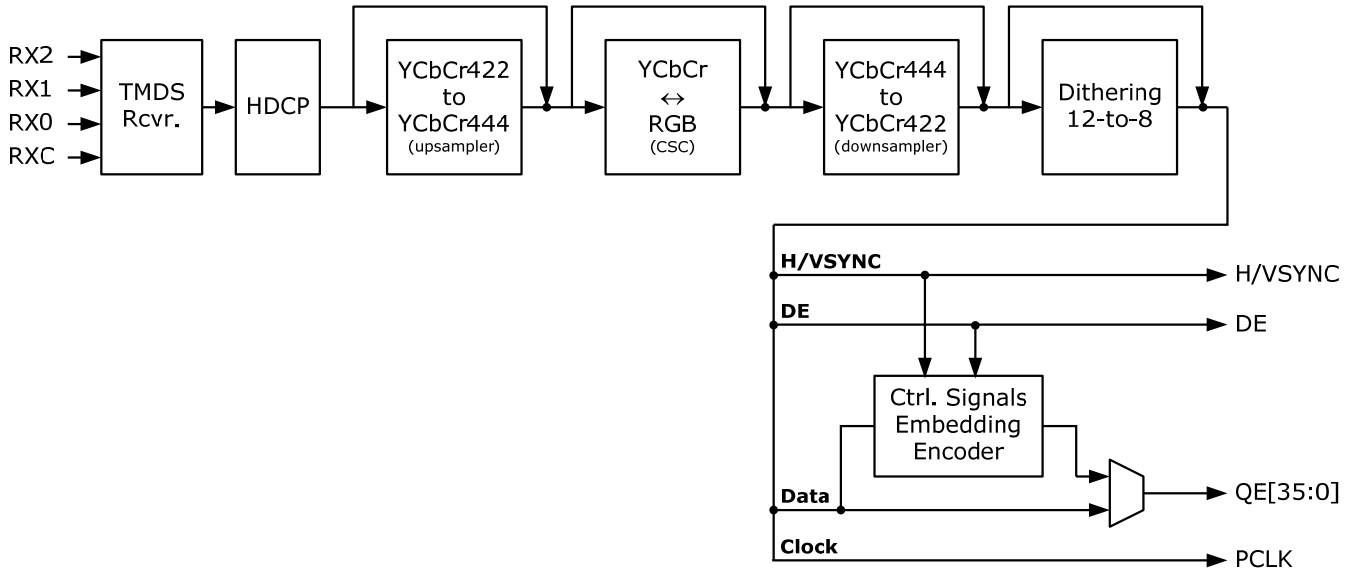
RX2
RX1
RX0
RXC

TMDS Rcvr.

HDCP

YCbCr422 to YCbCr444 (upsampler)

YCbCr $\leftrightarrow$ RGB (CSC)

YCbCr444 to YCbCr422 (downsampler)

Dithering 12-to-8

H/VSYNC
DE
Ctrl. Signals Embedding Encoder
Data
Clock

H/VSYNC
DE
QE[35:0]
PCLK